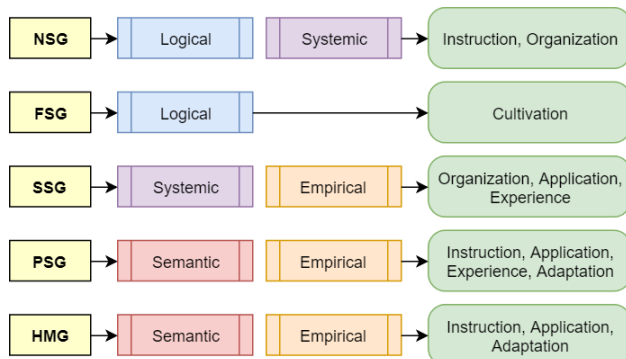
NSG
Logical
Systemic
Instruction, Organization

FSG
Logical
Cultivation

SSG
Systemic
Empirical
Organization, Application, Experience

PSG
Semantic
Empirical
Instruction, Application, Experience, Adaptation

HMG
Semantic
Empirical
Instruction, Application, Adaptation